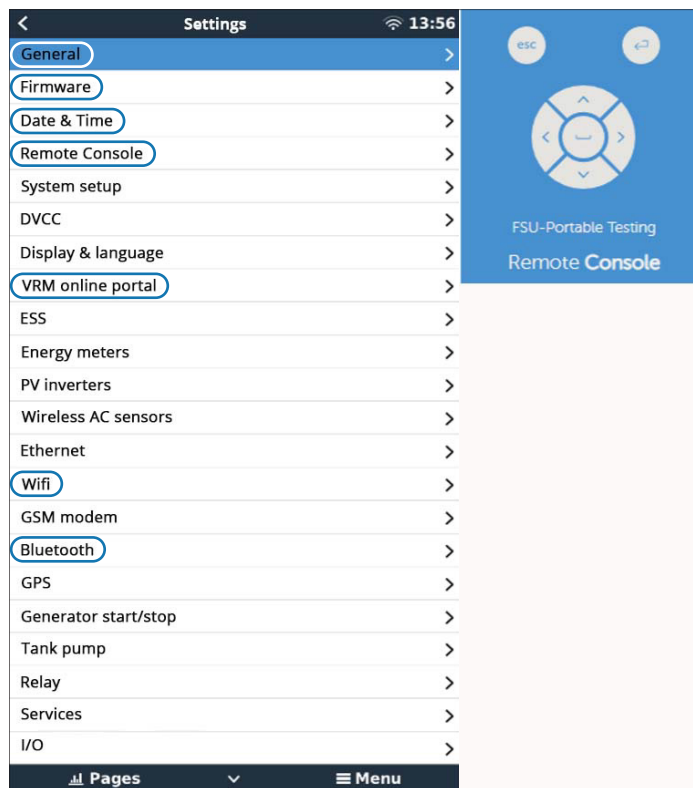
Settings 13:56

General
Firmware
Date & Time
Remote Console
System setup
DVCC
Display & language
VRM online portal
ESS
Energy meters
PV inverters
Wireless AC sensors
Ethernet
Wifi
GSM modem
Bluetooth
GPS
Generator start/stop
Tank pump
Relay
Services
I/O

Pages
Menu

esc

FSU-Portable Testing
Remote Console